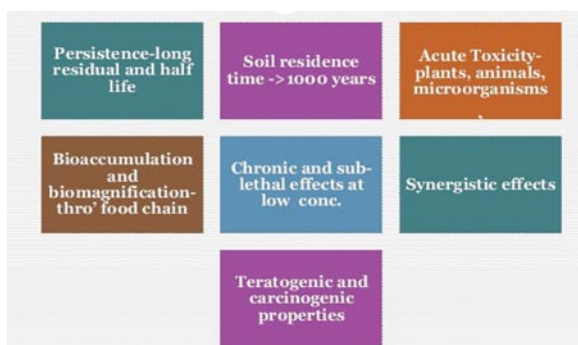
Persistence-long residual and half life

Soil residence time ->1000 years

Acute Toxicity-plants, animals, microorganisms

Bioaccumulation and biomagnification-thro' food chain

Chronic and sub-lethal effects at low conc.

Synergistic effects

Teratogenic and carcinogenic properties